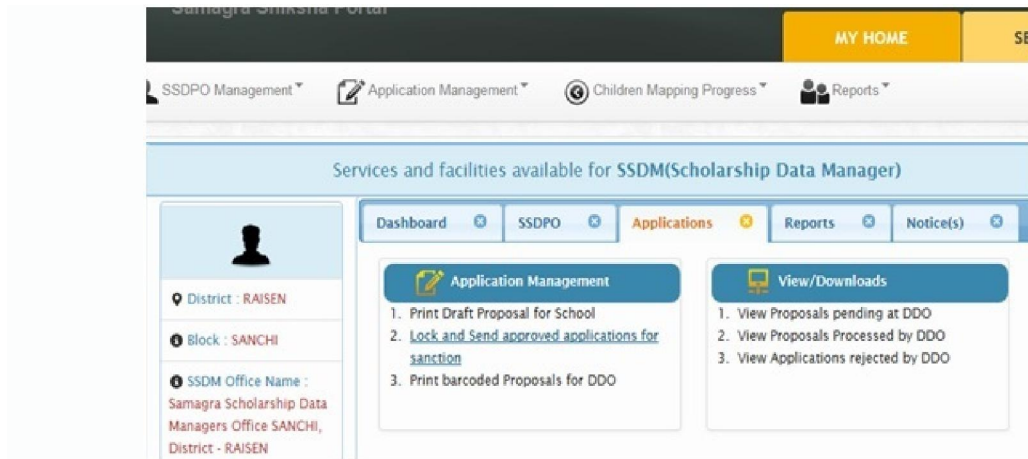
Samagra Shiksha Portal

MY HOME

SE

SSDPO Management

Application Management

Children Mapping Progress

Reports

Services and facilities available for SSDM(Scholarship Data Manager)

District : RAISEN

Block : SANCHI

SSDM Office Name : Samagra Scholarship Data Managers Office SANCHI, District - RAISEN

Dashboard

SSDPO

Applications

Reports

Notice(s)

Application Management

1. Print Draft Proposal for School
2. Lock and Send approved applications for sanction
3. Print barcoded Proposals for DDO

View/Downloads

1. View Proposals pending at DDO
2. View Proposals Processed by DDO
3. View Applications rejected by DDO